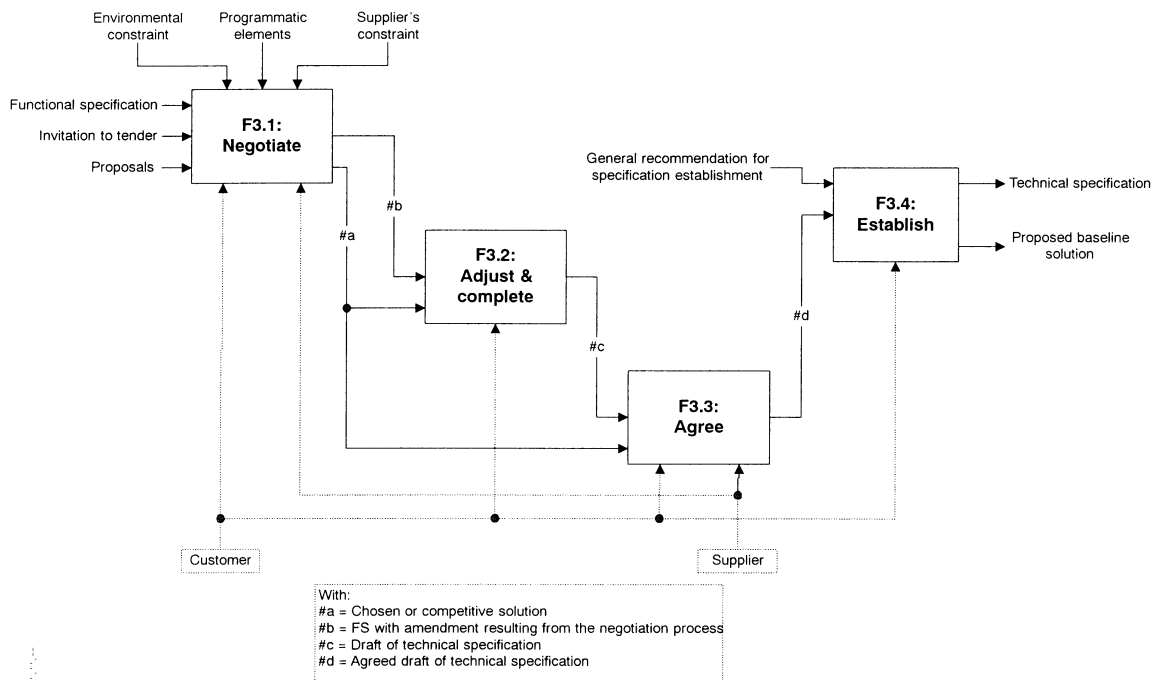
Environmental constraint

Programmatic elements

Supplier's constraint

Functional specification

Invitation to tender

Proposals

F3.1: Negotiate

#b

#a

F3.2: Adjust & complete

#c

F3.3: Agree

#d

General recommendation for specification establishment

F3.4: Establish

Technical specification

Proposed baseline solution

Customer

Supplier

With:
#a = Chosen or competitive solution
#b = FS with amendment resulting from the negotiation process
#c = Draft of technical specification
#d = Agreed draft of technical specification